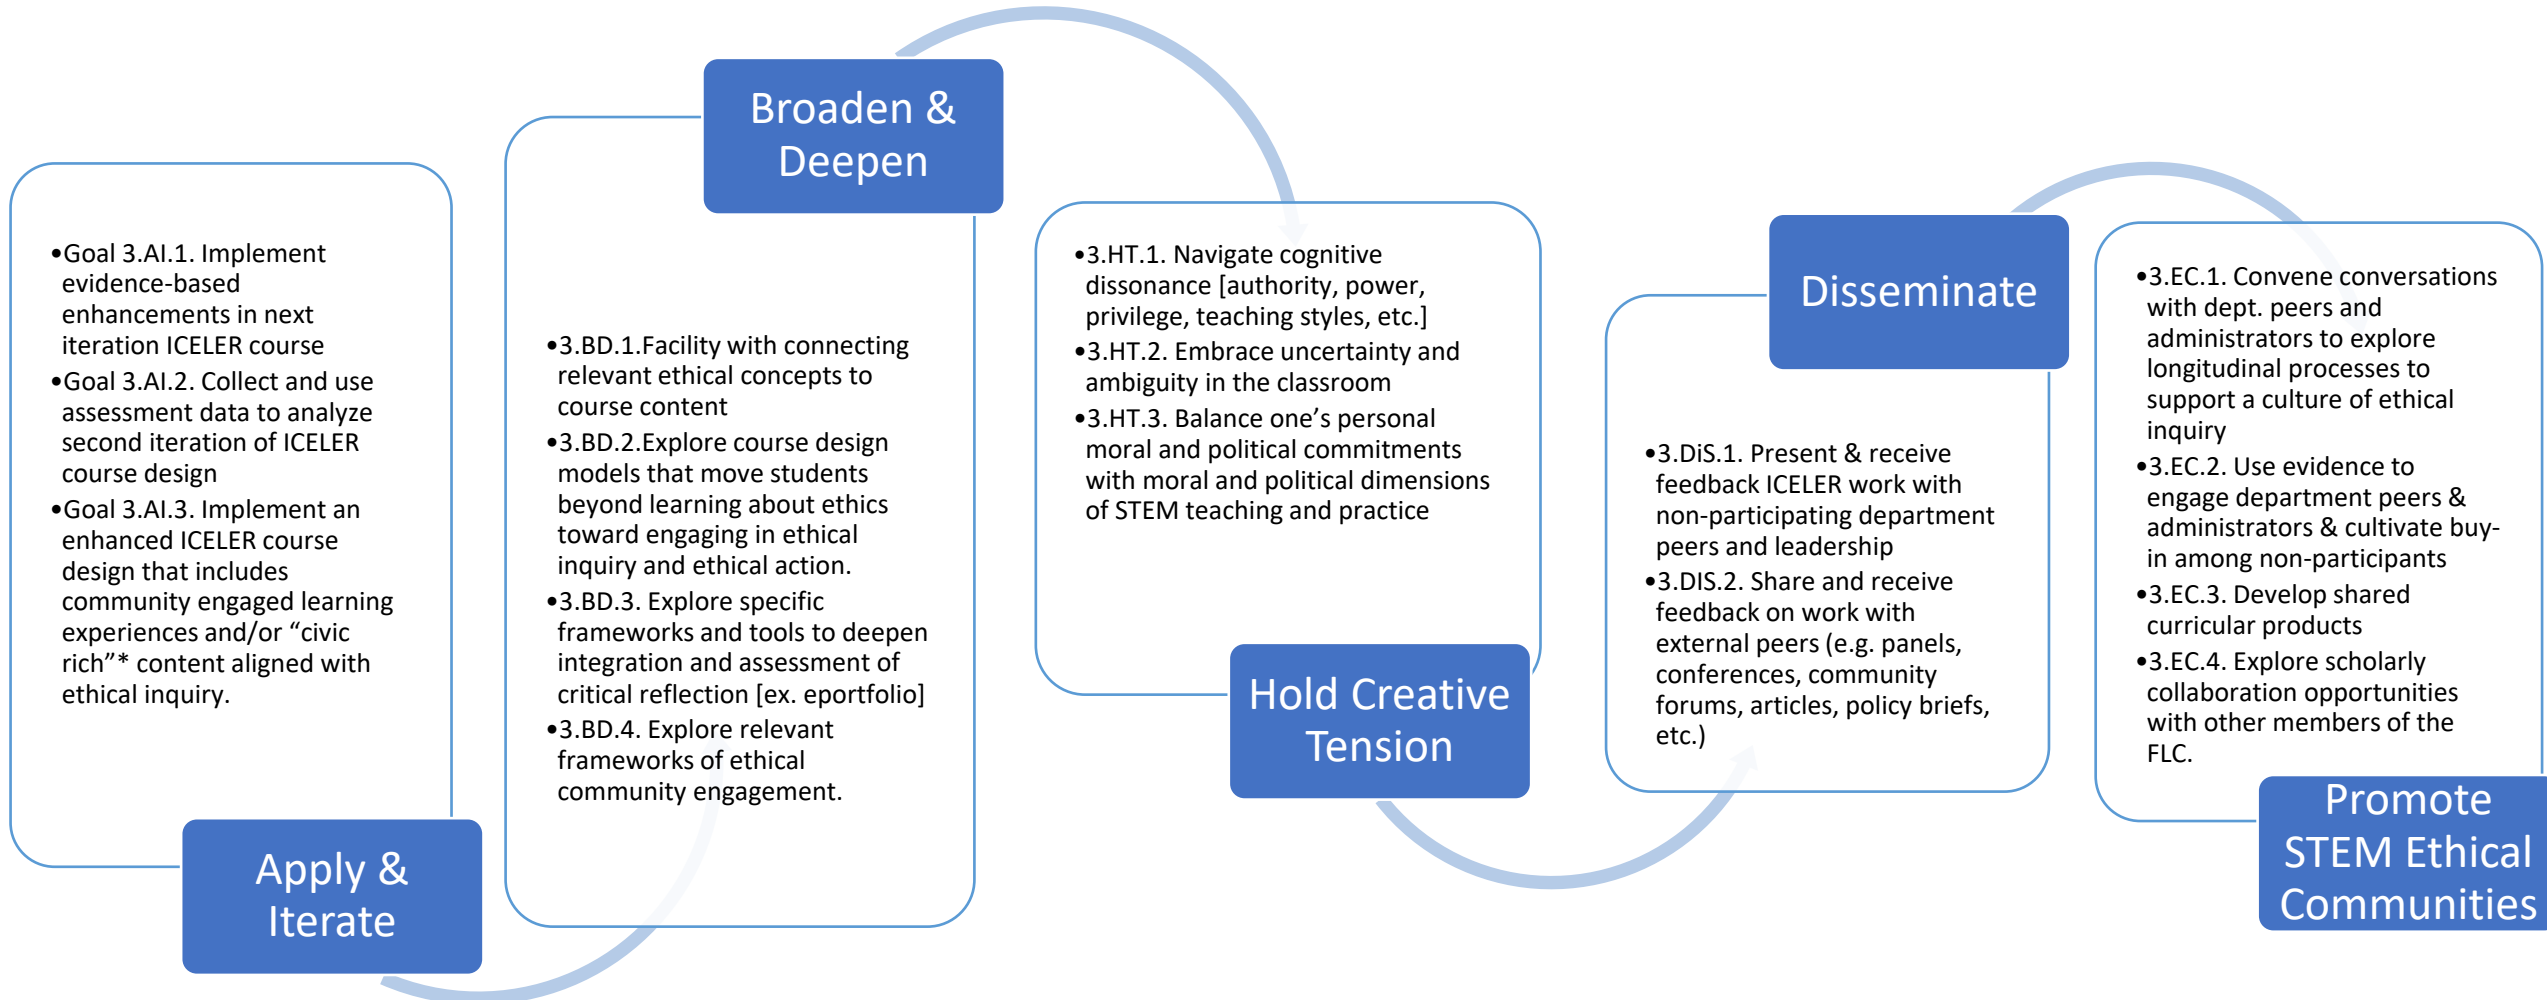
•Goal 3.AI.1. Implement evidence-based enhancements in next iteration ICELER course
•Goal 3.AI.2. Collect and use assessment data to analyze second iteration of ICELER course design
•Goal 3.AI.3. Implement an enhanced ICELER course design that includes community engaged learning experiences and/or “civic rich”* content aligned with ethical inquiry.

Apply & Iterate

Broaden & Deepen

•3.BD.1.Facility with connecting relevant ethical concepts to course content
•3.BD.2.Explore course design models that move students beyond learning about ethics toward engaging in ethical inquiry and ethical action.
•3.BD.3. Explore specific frameworks and tools to deepen integration and assessment of critical reflection [ex. eportfolio]
•3.BD.4. Explore relevant frameworks of ethical community engagement.

•3.HT.1. Navigate cognitive dissonance [authority, power, privilege, teaching styles, etc.]
•3.HT.2. Embrace uncertainty and ambiguity in the classroom
•3.HT.3. Balance one’s personal moral and political commitments with moral and political dimensions of STEM teaching and practice

Hold Creative Tension

Disseminate

•3.DiS.1. Present & receive feedback ICELER work with non-participating department peers and leadership
•3.DIS.2. Share and receive feedback on work with external peers (e.g. panels, conferences, community forums, articles, policy briefs, etc.)

•3.EC.1. Convene conversations with dept. peers and administrators to explore longitudinal processes to support a culture of ethical inquiry
•3.EC.2. Use evidence to engage department peers & administrators & cultivate buy-in among non-participants
•3.EC.3. Develop shared curricular products
•3.EC.4. Explore scholarly collaboration opportunities with other members of the FLC.

Promote STEM Ethical Communities